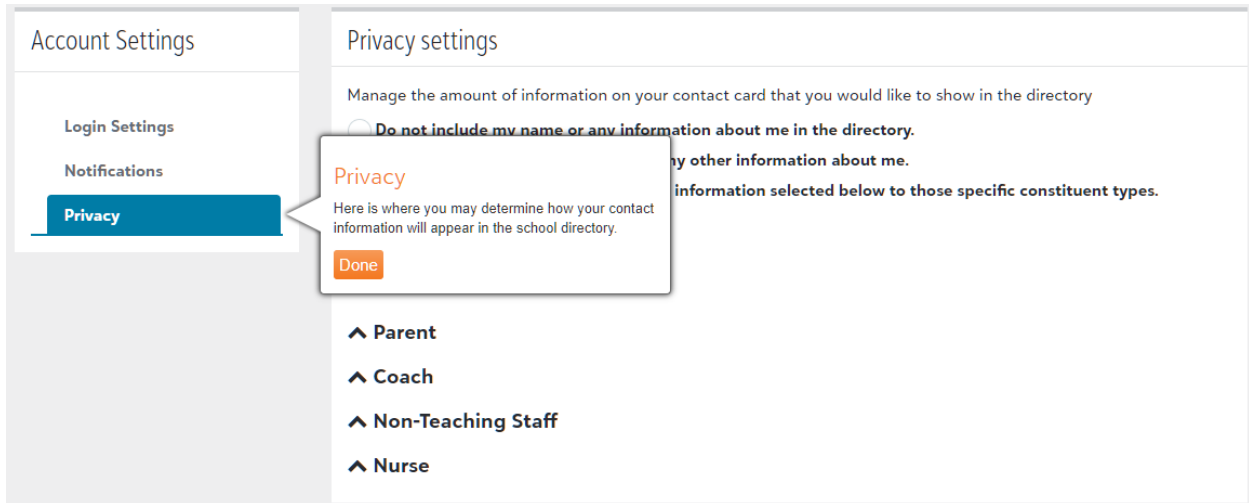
Account Settings

Login Settings

Notifications

Privacy

Privacy settings

Manage the amount of information on your contact card that you would like to show in the directory

Do not include my name or any information about me in the directory.

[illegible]ny other information about me.

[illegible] information selected below to those specific constituent types.

Privacy

Here is where you may determine how your contact information will appear in the school directory.

Done

Parent

Coach

Non-Teaching Staff

Nurse